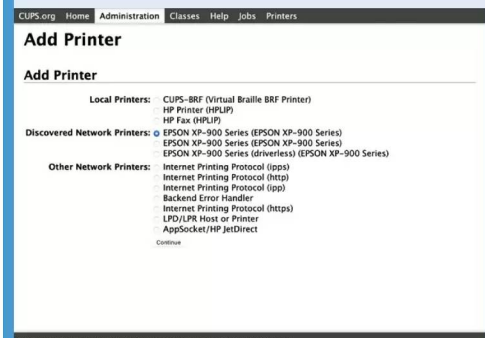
CUPS.org Home Administration Classes Help Jobs Printers

Add Printer

Add Printer

Local Printers: CUPS-BRF (Virtual Braille BRF Printer)
HP Printer (HPLIP)
HP Fax (HPLIP)

Discovered Network Printers: EPSON XP-900 Series (EPSON XP-900 Series)
EPSON XP-900 Series (EPSON XP-900 Series)
EPSON XP-900 Series (driverless) (EPSON XP-900 Series)

Other Network Printers: Internet Printing Protocol (ipps)
Internet Printing Protocol (http)
Internet Printing Protocol (ipp)
Backend Error Handler
Internet Printing Protocol (https)
LPD/LPR Host or Printer
AppSocket/HP JetDirect

Continue